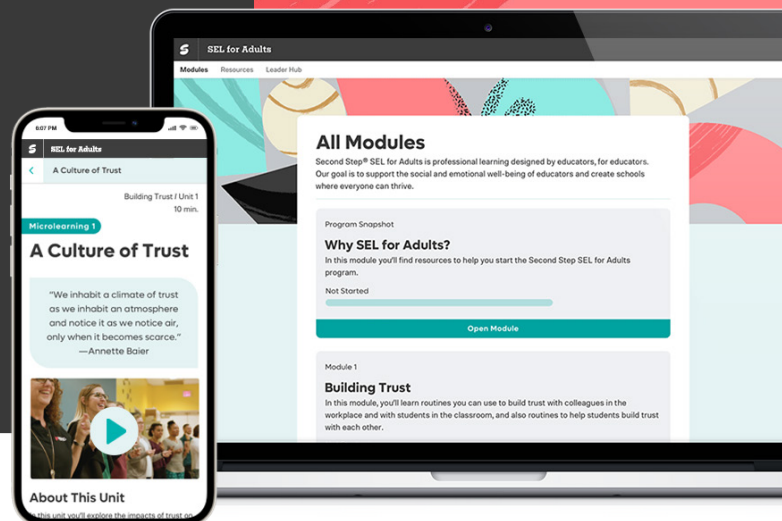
6:07 PM

SEL for Adults

A Culture of Trust

Building Trust / Unit 1
10 min.

Microlearning 1

A Culture of Trust

"We inhabit a climate of trust as we inhabit an atmosphere and notice it as we notice air, only when it becomes scarce."
—Annette Baier

About This Unit

In this unit you'll explore the impacts of trust on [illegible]

SEL for Adults

Modules Resources Leader Hub

All Modules

Second Step® SEL for Adults is professional learning designed by educators, for educators. Our goal is to support the social and emotional well-being of educators and create schools where everyone can thrive.

Program Snapshot

Why SEL for Adults?

In this module you'll find resources to help you start the Second Step SEL for Adults program.

Not Started

Open Module

Module 1

Building Trust

In this module, you'll learn routines you can use to build trust with colleagues in the workplace and with students in the classroom, and also routines to help students build trust with each other.